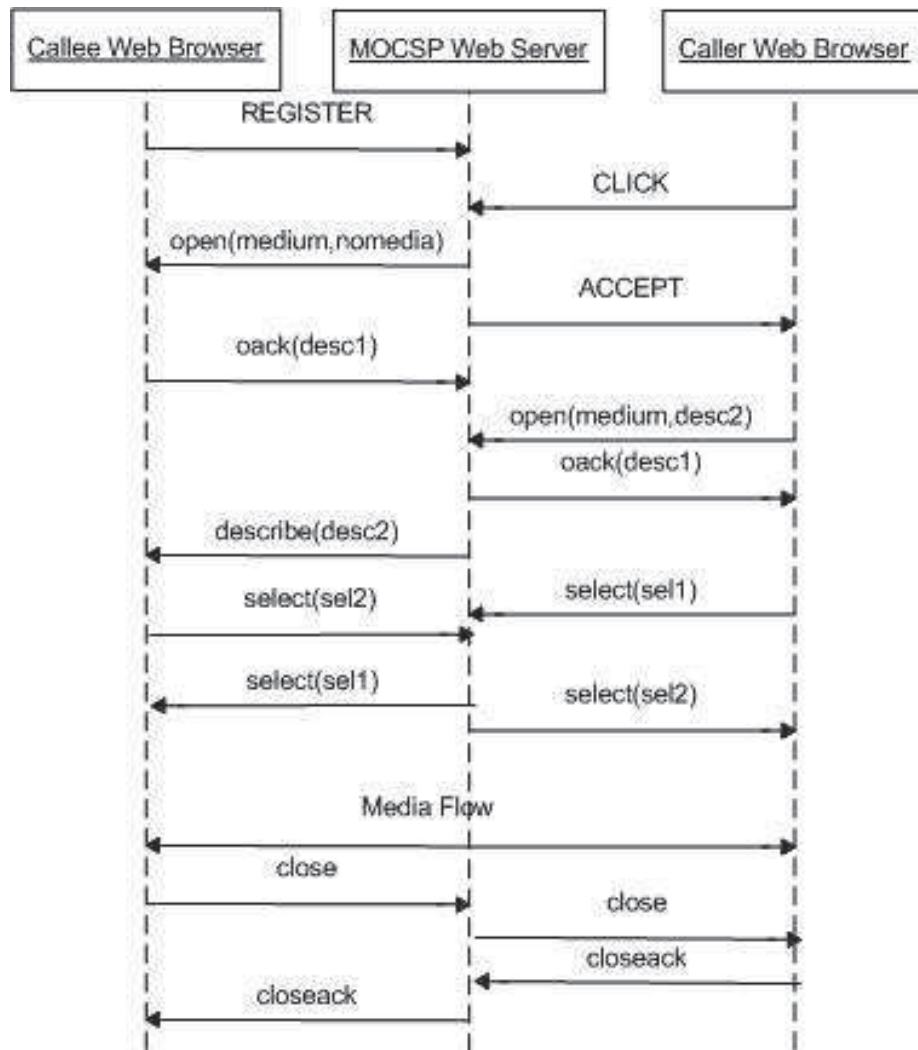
Callee Web Browser

MOCSP Web Server

Caller Web Browser

REGISTER

CLICK

open(medium,nomedia)

ACCEPT

oack(desc1)

open(medium,desc2)

oack(desc1)

describe(desc2)

select(sel2)

select(sel1)

select(sel1)

select(sel2)

Media Flow

close

close

closeack

closeack